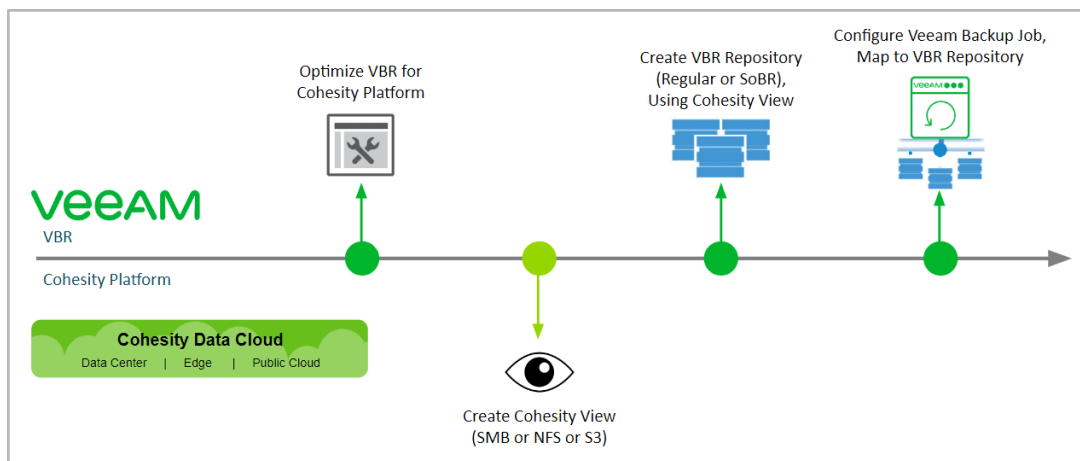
Configure Veeam Backup Job, Map to VBR Repository

Optimize VBR for Cohesity Platform

Create VBR Repository (Regular or SoBR), Using Cohesity View

VEEAM

veeam

VBR

Cohesity Platform

Cohesity Data Cloud
Data Center | Edge | Public Cloud

Create Cohesity View (SMB or NFS or S3)